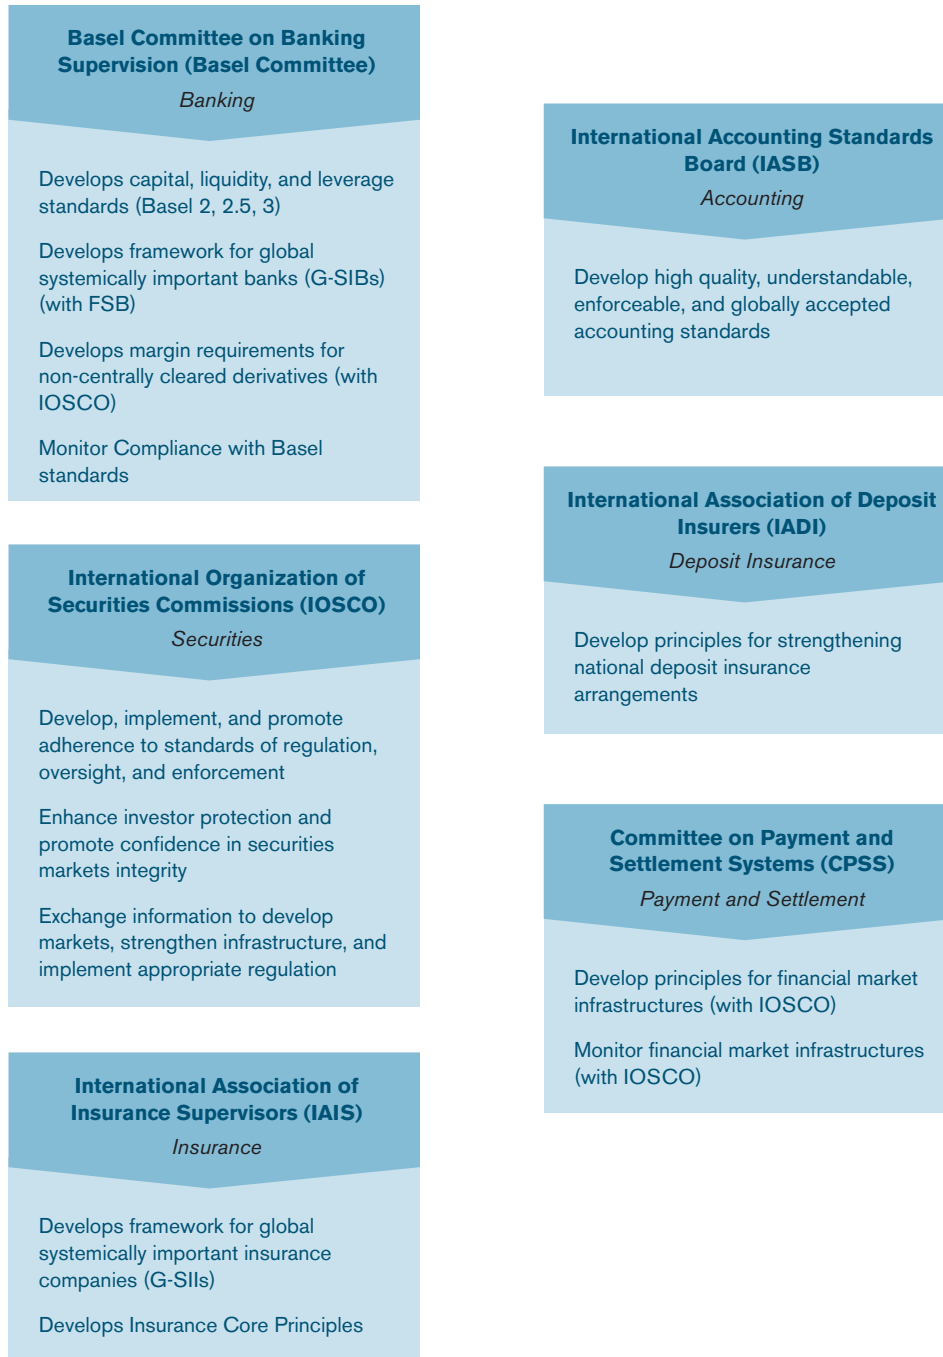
Basel Committee on Banking Supervision (Basel Committee)

Banking

Develops capital, liquidity, and leverage standards (Basel 2, 2.5, 3)

Develops framework for global systemically important banks (G-SIBs) (with FSB)

Develops margin requirements for non-centrally cleared derivatives (with IOSCO)

Monitor Compliance with Basel standards

International Organization of Securities Commissions (IOSCO)

Securities

Develop, implement, and promote adherence to standards of regulation, oversight, and enforcement

Enhance investor protection and promote confidence in securities markets integrity

Exchange information to develop markets, strengthen infrastructure, and implement appropriate regulation

International Association of Insurance Supervisors (IAIS)

Insurance

Develops framework for global systemically important insurance companies (G-SIIs)

Develops Insurance Core Principles

International Accounting Standards Board (IASB)

Accounting

Develop high quality, understandable, enforceable, and globally accepted accounting standards

International Association of Deposit Insurers (IADI)

Deposit Insurance

Develop principles for strengthening national deposit insurance arrangements

Committee on Payment and Settlement Systems (CPSS)

Payment and Settlement

Develop principles for financial market infrastructures (with IOSCO)

Monitor financial market infrastructures (with IOSCO)